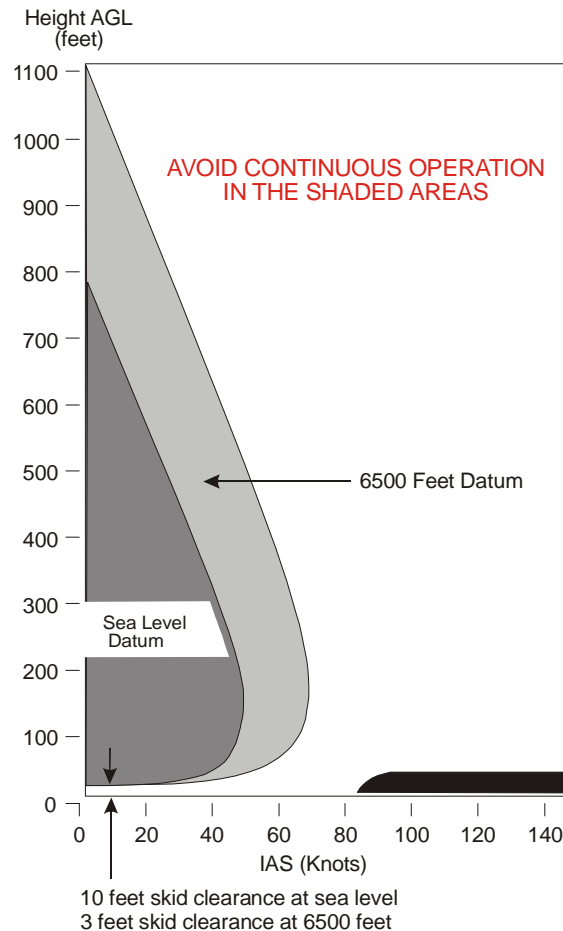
Height AGL
(feet)

1100
1000
900
800
700
600
500
400
300
200
100
0

AVOID CONTINUOUS OPERATION IN THE SHADED AREAS

6500 Feet Datum

Sea Level Datum

0 20 40 60 80 100 120 140

IAS (Knots)

10 feet skid clearance at sea level
3 feet skid clearance at 6500 feet